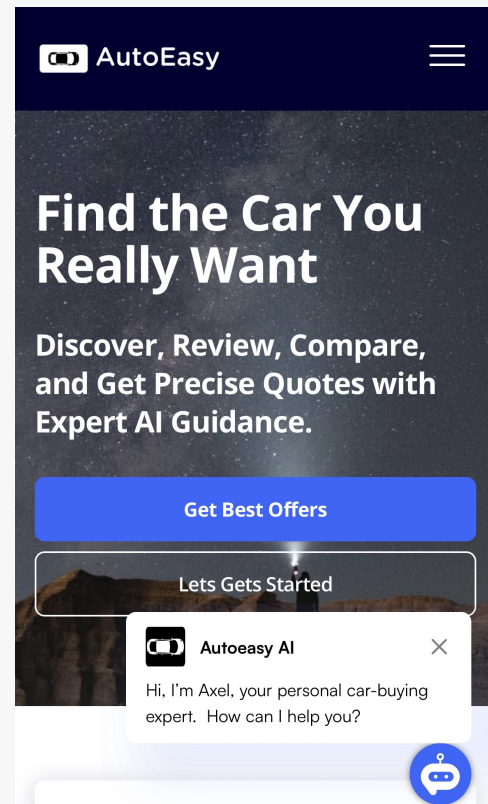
AutoEasy

Find the Car You Really Want

Discover, Review, Compare, and Get Precise Quotes with Expert AI Guidance.

Get Best Offers

Lets Gets Started

Autoeasy AI

Hi, I'm Axel, your personal car-buying expert. How can I help you?